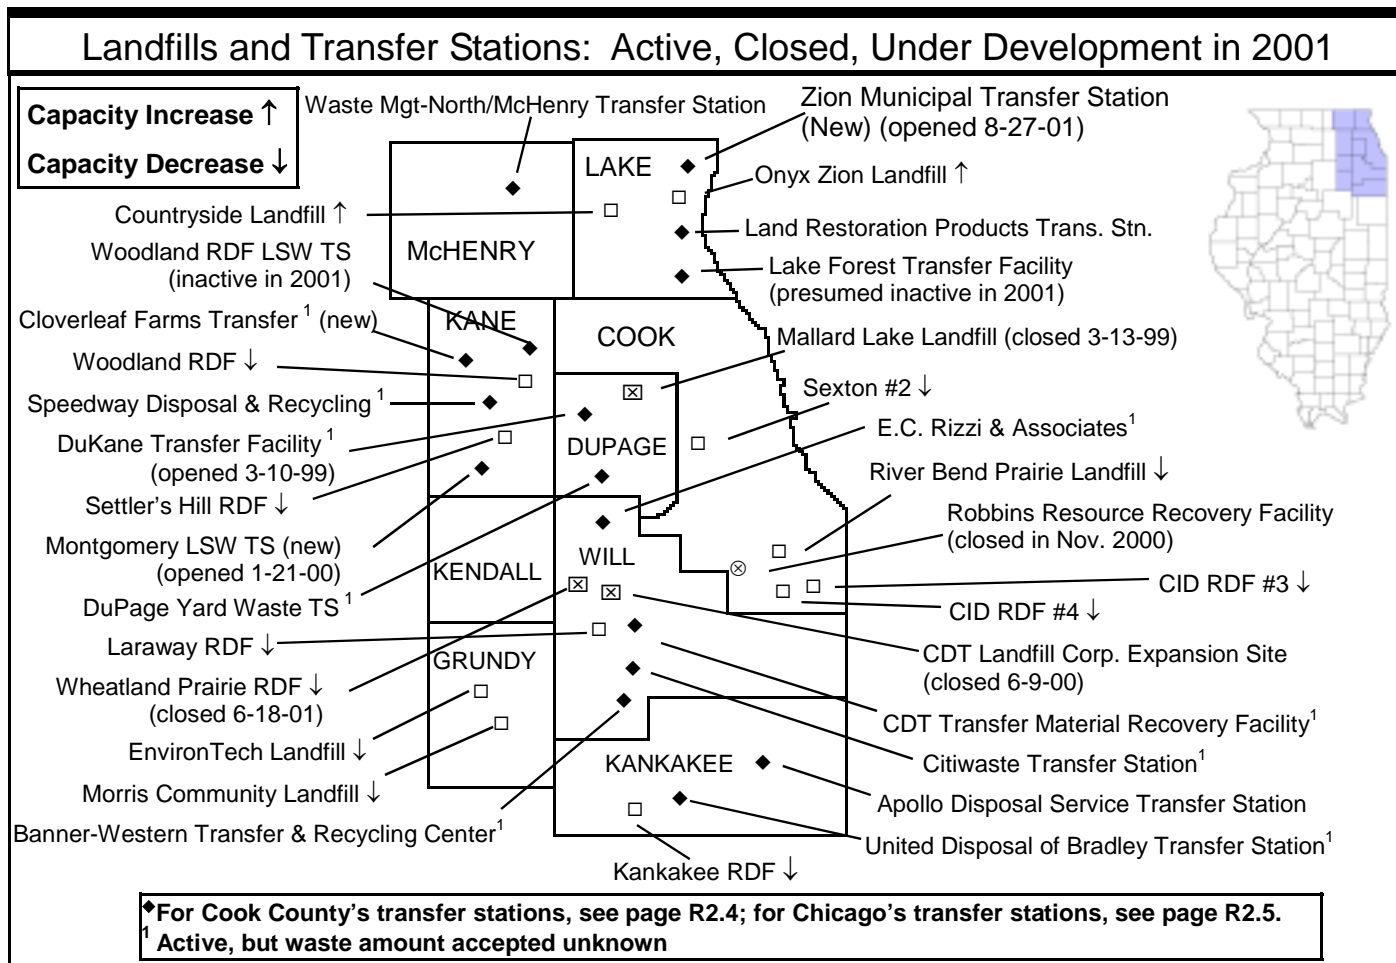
Landfills and Transfer Stations: Active, Closed, Under Development in 2001

Capacity Increase ↑

Capacity Decrease ↓

Waste Mgt-North/McHenry Transfer Station

Zion Municipal Transfer Station (New) (opened 8-27-01)

LAKE

Onyx Zion Landfill ↑

Countryside Landfill ↑

Land Restoration Products Trans. Stn.

Woodland RDF LSW TS (inactive in 2001)

McHENRY

Lake Forest Transfer Facility (presumed inactive in 2001)

Cloverleaf Farms Transfer $^1$ (new)

KANE

COOK

Mallard Lake Landfill (closed 3-13-99)

Woodland RDF ↓

Sexton #2 ↓

Speedway Disposal & Recycling $^1$

DuKane Transfer Facility $^1$ (opened 3-10-99)

DUPAGE

E.C. Rizzi & Associates$^1$

Settler's Hill RDF ↓

River Bend Prairie Landfill ↓

Robbins Resource Recovery Facility (closed in Nov. 2000)

Montgomery LSW TS (new) (opened 1-21-00)

WILL

KENDALL

CID RDF #3 ↓

DuPage Yard Waste TS $^1$

CID RDF #4 ↓

Laraway RDF ↓

CDT Landfill Corp. Expansion Site (closed 6-9-00)

GRUNDY

Wheatland Prairie RDF ↓ (closed 6-18-01)

CDT Transfer Material Recovery Facility$^1$

EnvironTech Landfill ↓

Citiwaste Transfer Station$^1$

KANKAKEE

Morris Community Landfill ↓

Apollo Disposal Service Transfer Station

Banner-Western Transfer & Recycling Center$^1$

United Disposal of Bradley Transfer Station$^1$

Kankakee RDF ↓

◆For Cook County's transfer stations, see page R2.4; for Chicago's transfer stations, see page R2.5.
$^1$ Active, but waste amount accepted unknown